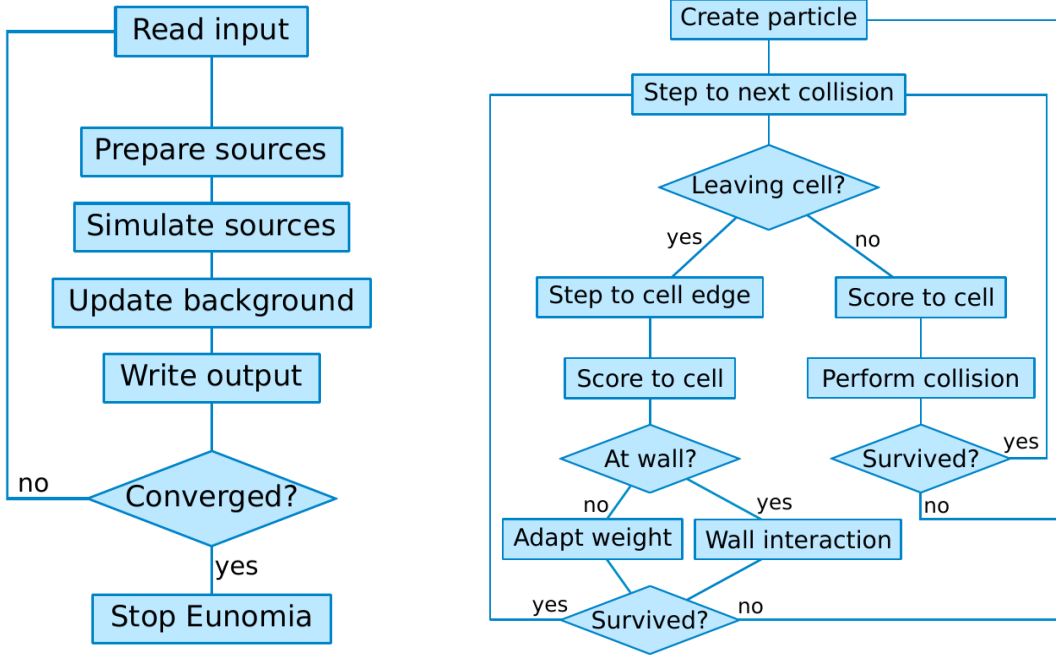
Read input

Prepare sources

Simulate sources

Update background

Write output

no

Converged?

yes

Stop Eunomia

Create particle

Step to next collision

Leaving cell?

yes

no

Step to cell edge

Score to cell

Score to cell

Perform collision

At wall?

Survived?

yes

no

yes

no

Adapt weight

Wall interaction

yes

Survived?

no